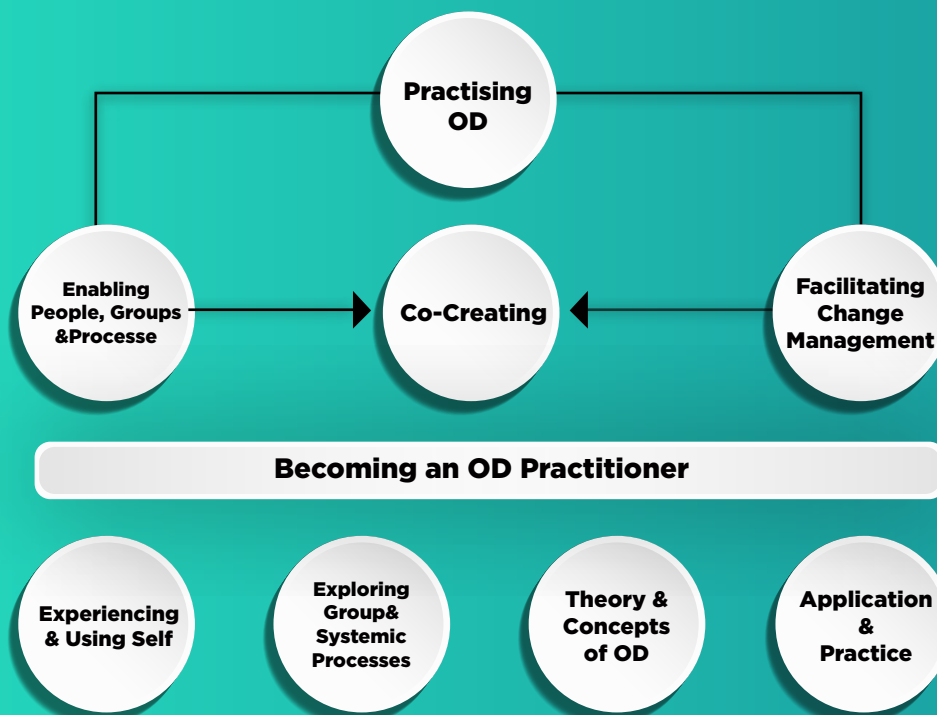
Practising OD

Enabling People, Groups &Processe

Co-Creating

Facilitating Change Management

Becoming an OD Practitioner

Experiencing & Using Self

Exploring Group& Systemic Processes

Theory & Concepts of OD

Application & Practice